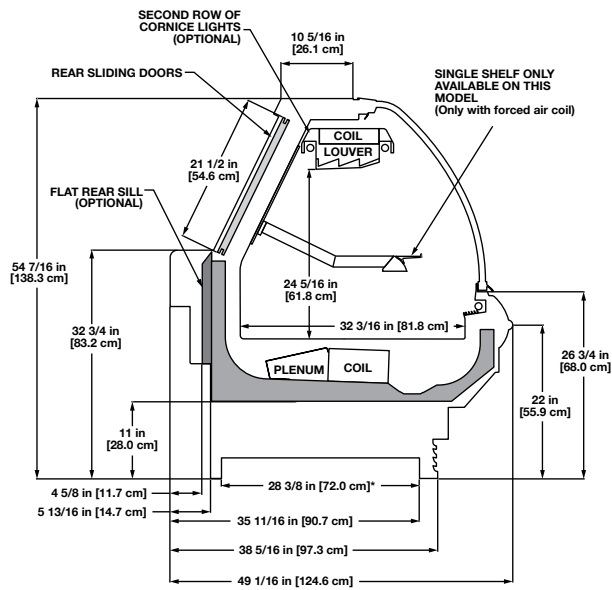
SECOND ROW OF CORNICE LIGHTS (OPTIONAL)

10 5/16 in [26.1 cm]

REAR SLIDING DOORS

SINGLE SHELF ONLY AVAILABLE ON THIS MODEL (Only with forced air coil)

COIL

LOUVER

21 1/2 in [54.6 cm]

FLAT REAR SILL (OPTIONAL)

54 7/16 in [138.3 cm]

24 5/16 in [61.8 cm]

32 3/4 in [83.2 cm]

32 3/16 in [81.8 cm]

26 3/4 in [68.0 cm]

PLENUM

COIL

22 in [55.9 cm]

11 in [28.0 cm]

4 5/8 in [11.7 cm]

28 3/8 in [72.0 cm]*

5 13/16 in [14.7 cm]

35 11/16 in [90.7 cm]

38 5/16 in [97.3 cm]

49 1/16 in [124.6 cm]